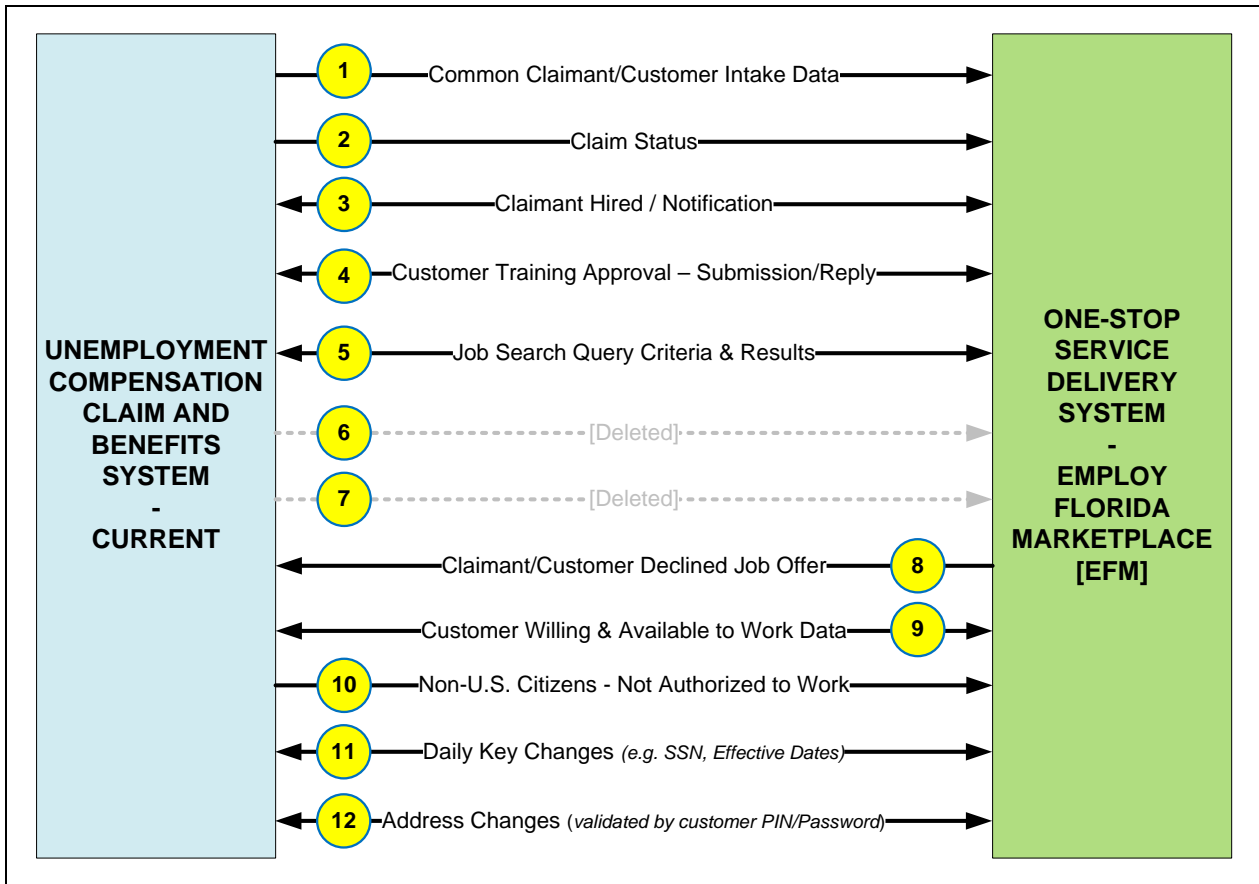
UNEMPLOYMENT COMPENSATION CLAIM AND BENEFITS SYSTEM - CURRENT

1 Common Claimant/Customer Intake Data

2 Claim Status

3 Claimant Hired / Notification

4 Customer Training Approval – Submission/Reply

5 Job Search Query Criteria & Results

6 [Deleted]

7 [Deleted]

8 Claimant/Customer Declined Job Offer

9 Customer Willing & Available to Work Data

10 Non-U.S. Citizens - Not Authorized to Work

11 Daily Key Changes *(e.g. SSN, Effective Dates)*

12 Address Changes (*validated by customer PIN/Password*)

ONE-STOP SERVICE DELIVERY SYSTEM - EMPLOY FLORIDA MARKETPLACE [EFM]